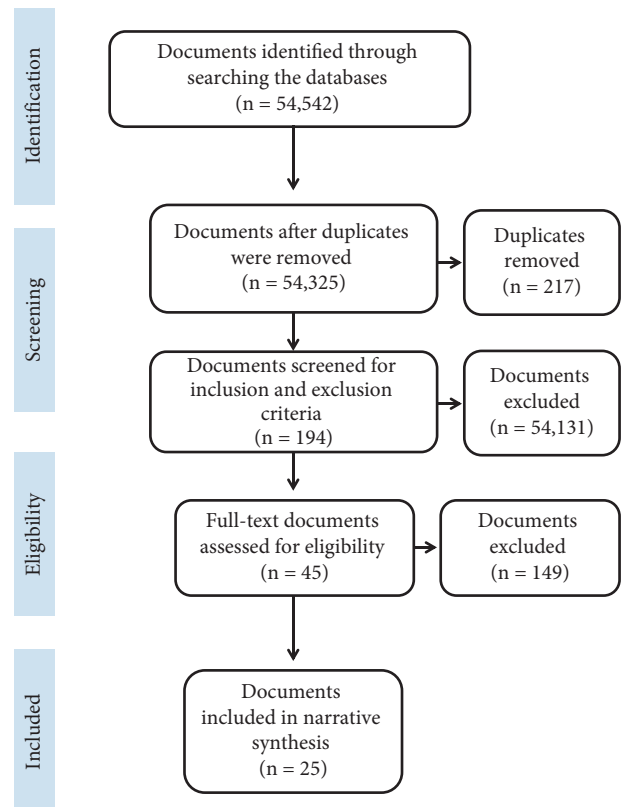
Identification

Documents identified through searching the databases (n = 54,542)

Screening

Documents after duplicates were removed (n = 54,325)

Duplicates removed (n = 217)

Documents screened for inclusion and exclusion criteria (n = 194)

Documents excluded (n = 54,131)

Eligibility

Full-text documents assessed for eligibility (n = 45)

Documents excluded (n = 149)

Included

Documents included in narrative synthesis (n = 25)